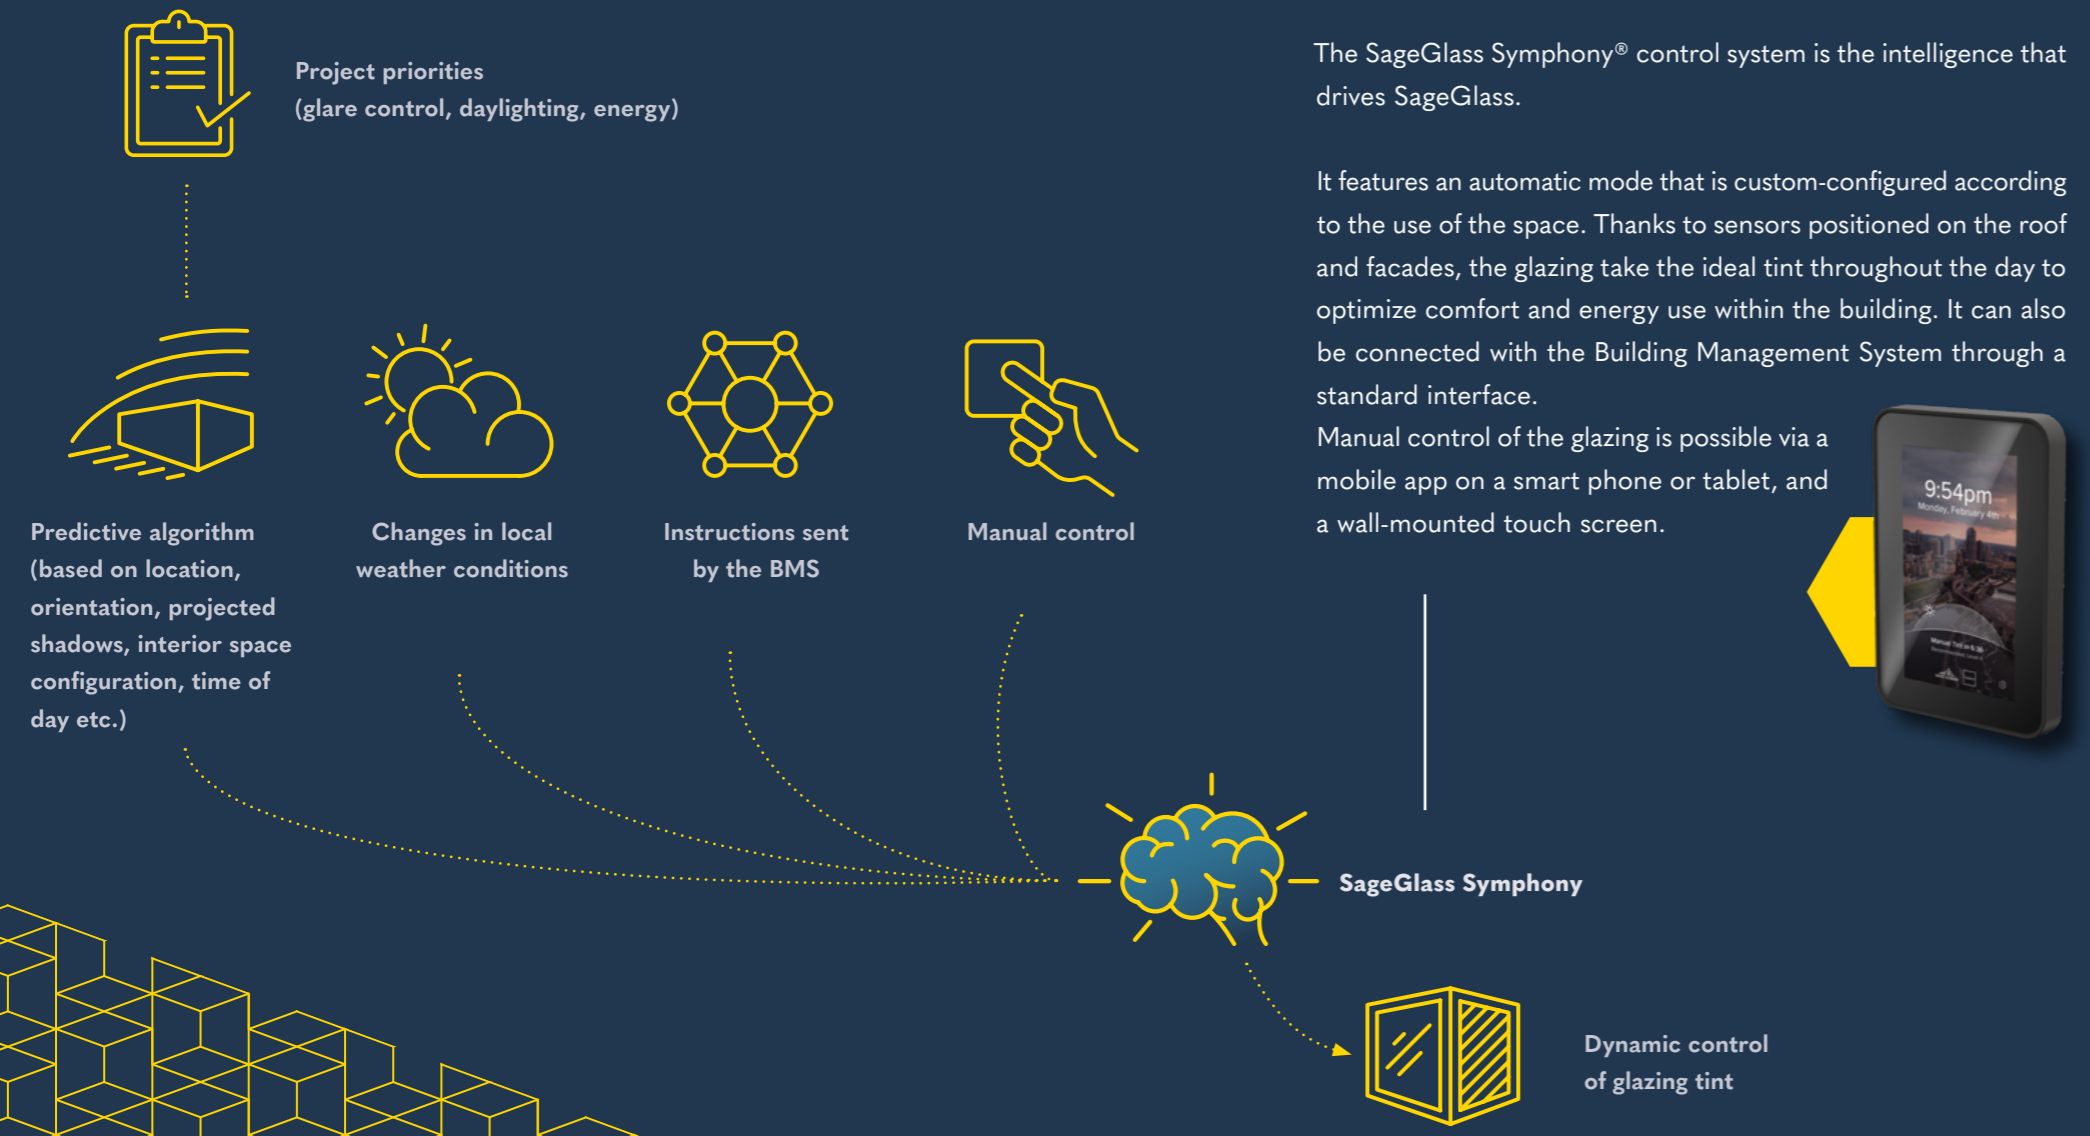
Project priorities
(glare control, daylighting, energy)

Predictive algorithm (based on location, orientation, projected shadows, interior space configuration, time of day etc.)

Changes in local weather conditions

Instructions sent by the BMS

Manual control

SageGlass Symphony

Dynamic control of glazing tint

The SageGlass Symphony® control system is the intelligence that drives SageGlass.

It features an automatic mode that is custom-configured according to the use of the space. Thanks to sensors positioned on the roof and facades, the glazing take the ideal tint throughout the day to optimize comfort and energy use within the building. It can also be connected with the Building Management System through a standard interface.
Manual control of the glazing is possible via a mobile app on a smart phone or tablet, and a wall-mounted touch screen.

9:54pm
Monday, February 4th